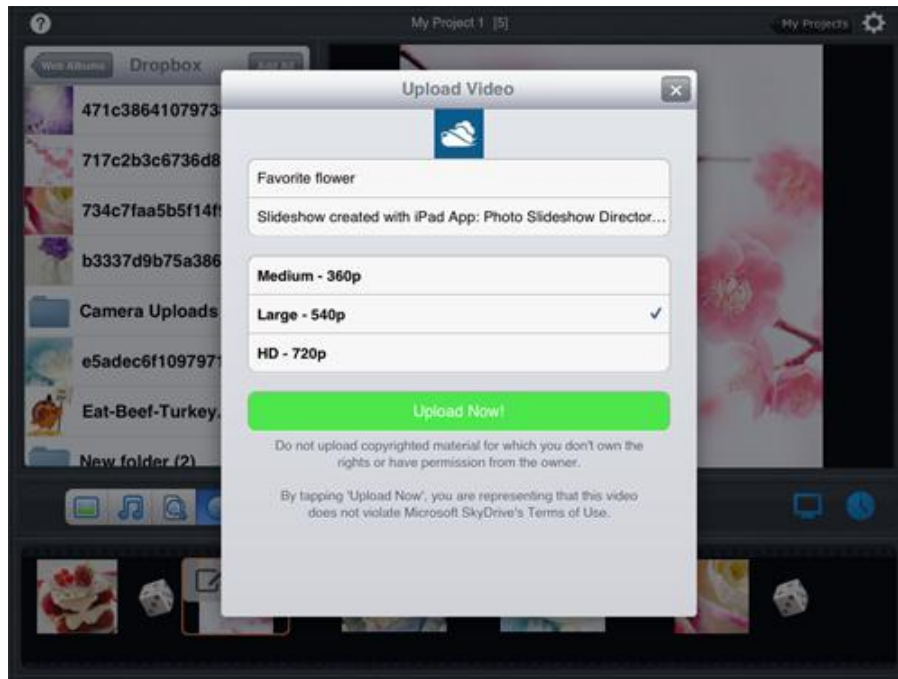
?

My Project 1 [5]

My Projects

Web Albums Dropbox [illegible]

471c3864107973

717c2b3c6736d8

734c7faa5b5f14f

b3337d9b75a386

Camera Uploads

e5adec6f1097971

Eat-Beef-Turkey.

New folder (2)

Upload Video

Favorite flower

Slideshow created with iPad App: Photo Slideshow Director...

Medium - 360p

Large - 540p ✓

HD - 720p

Upload Now!

Do not upload copyrighted material for which you don't own the rights or have permission from the owner.

By tapping 'Upload Now', you are representing that this video does not violate Microsoft SkyDrive's Terms of Use.